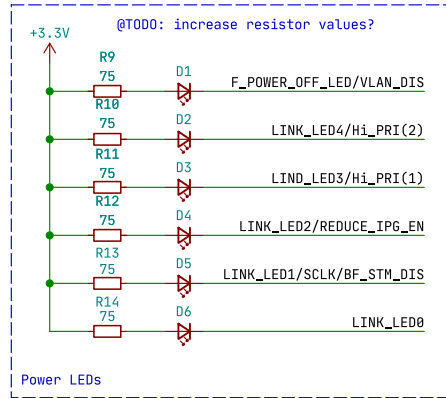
@TODO: increase resistor values?

+3.3V

R9
75
D1
F_POWER_OFF_LED/VLAN_DIS

R10
75
D2
LINK_LED4/Hi_PRI(2)

R11
75
D3
LIND_LED3/Hi_PRI(1)

R12
75
D4
LINK_LED2/REDUCE_IPG_EN

R13
75
D5
LINK_LED1/SCLK/BF_STM_DIS

R14
75
D6
LINK_LED0

Power LEDs